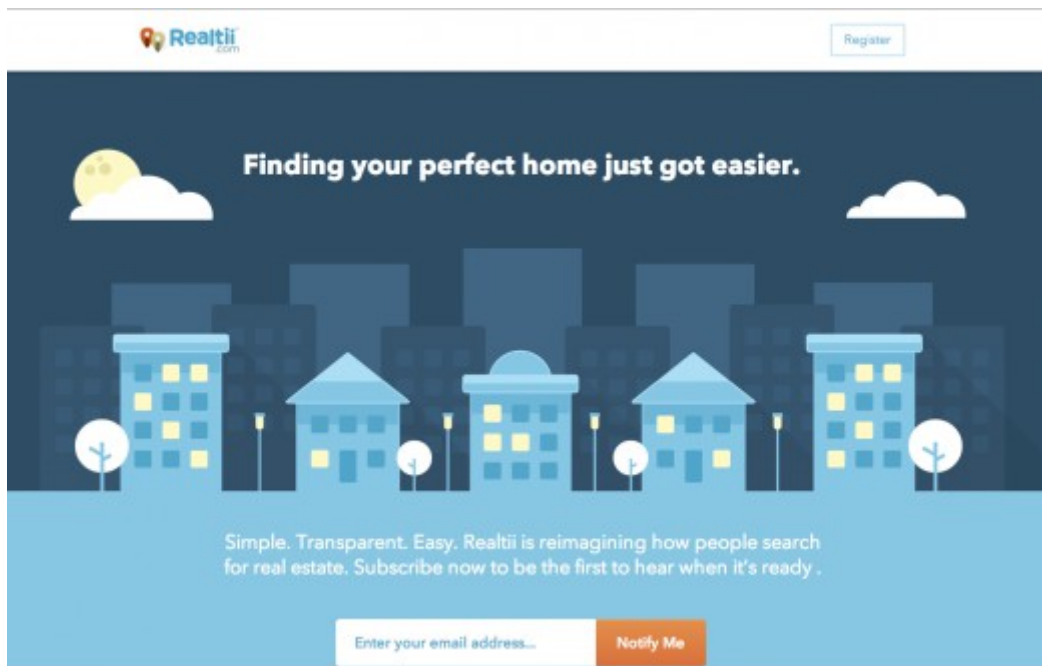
Realtii .com

Register

Finding your perfect home just got easier.

Simple. Transparent. Easy. Realtii is reimagining how people search for real estate. Subscribe now to be the first to hear when it's ready .

Enter your email address...

Notify Me